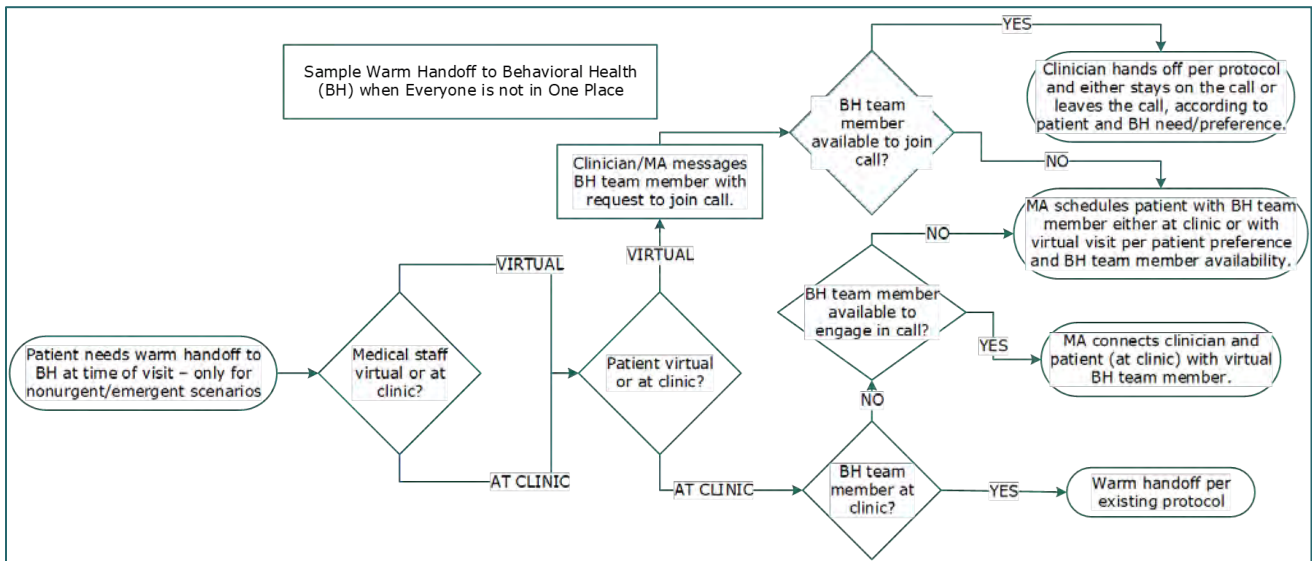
Sample Warm Handoff to Behavioral Health (BH) when Everyone is not in One Place

Patient needs warm handoff to BH at time of visit – only for nonurgent/emergent scenarios

Medical staff virtual or at clinic?

VIRTUAL

AT CLINIC

Patient virtual or at clinic?

VIRTUAL

Clinician/MA messages BH team member with request to join call.

BH team member available to join call?

YES

Clinician hands off per protocol and either stays on the call or leaves the call, according to patient and BH need/preference.

NO

MA schedules patient with BH team member either at clinic or with virtual visit per patient preference and BH team member availability.

NO

BH team member available to engage in call?

YES

MA connects clinician and patient (at clinic) with virtual BH team member.

NO

AT CLINIC

BH team member at clinic?

YES

Warm handoff per existing protocol